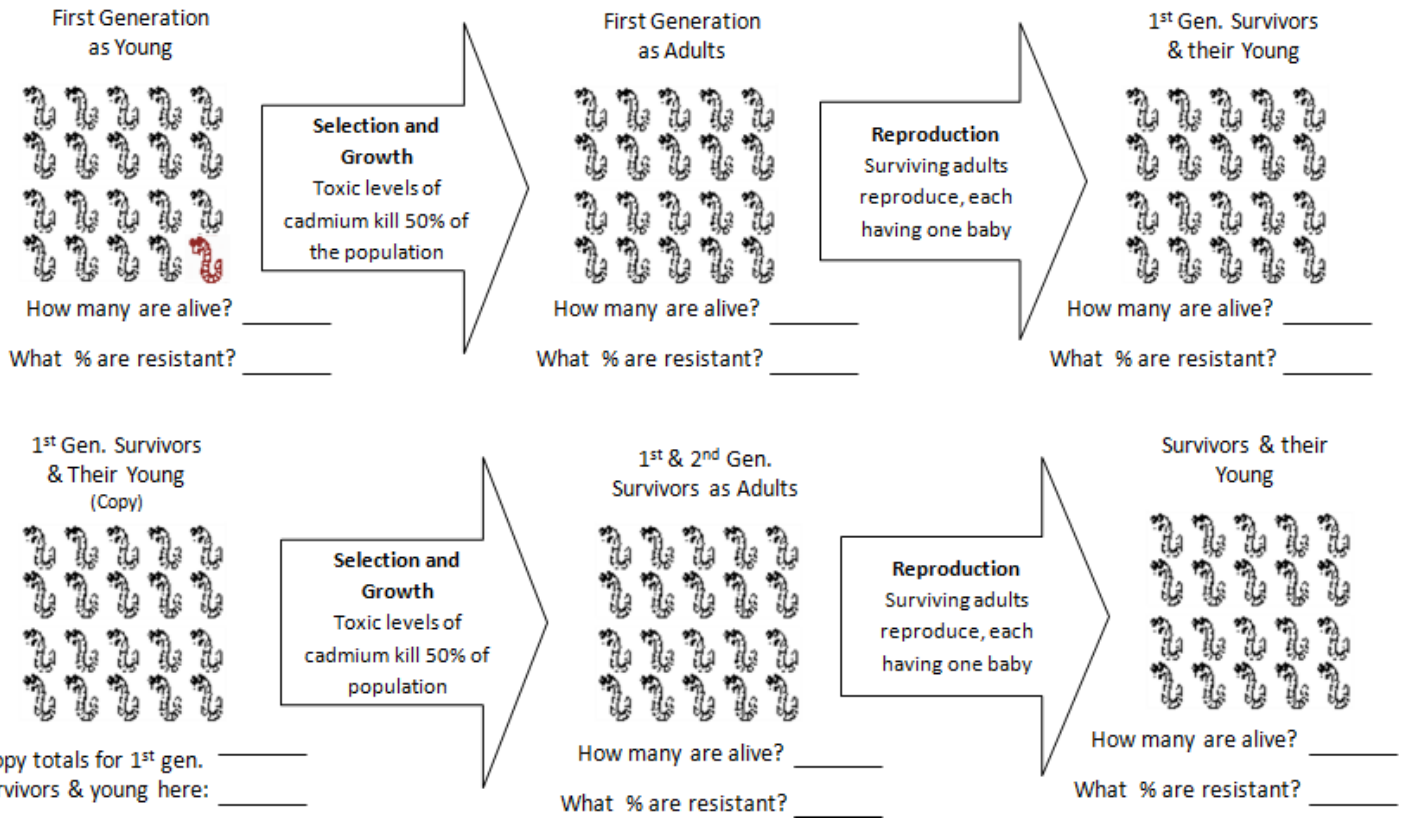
First Generation as Young

How many are alive? _______

What % are resistant? _______

**Selection and Growth**
Toxic levels of cadmium kill 50% of the population

First Generation as Adults

How many are alive? _______

What % are resistant? _______

**Reproduction**
Surviving adults reproduce, each having one baby

1st Gen. Survivors & their Young

How many are alive? _______

What % are resistant? _______

1st Gen. Survivors & Their Young
(Copy)

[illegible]py totals for 1st gen. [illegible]rvivors & young here: _______ _______

**Selection and Growth**
Toxic levels of cadmium kill 50% of population

1st & 2nd Gen. Survivors as Adults

How many are alive? _______

What % are resistant? _______

**Reproduction**
Surviving adults reproduce, each having one baby

Survivors & their Young

How many are alive? _______

What % are resistant? _______